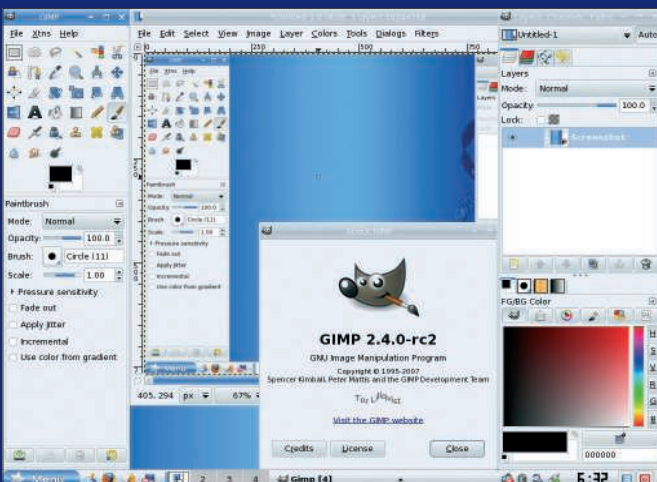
GIMP

File Xtns Help

Paintbrush

Mode: Normal

Opacity 100.0

Brush: Circle (11)

Scale: 1.00

Pressure sensitivity

Fade out

Apply jitter

Incremental

Use color from gradient

File Edit Select View Image Layer Colors Tools Dialogs Filters

250 500

405, 294 px 67%

GIMP 2.4.0-rc2

GNU Image Manipulation Program

Copyright © 1995-2007
Spencer Kimball, Peter Mattis and the GIMP Development Team

Visit the GIMP website

Credits License Close

Untitled-1 Auto

Layers

Mode: Normal

Opacity 100.0

Lock:

Screenshot

FG/BG Color

000000

Menu 2 3 4 Gimp [4] 5:32